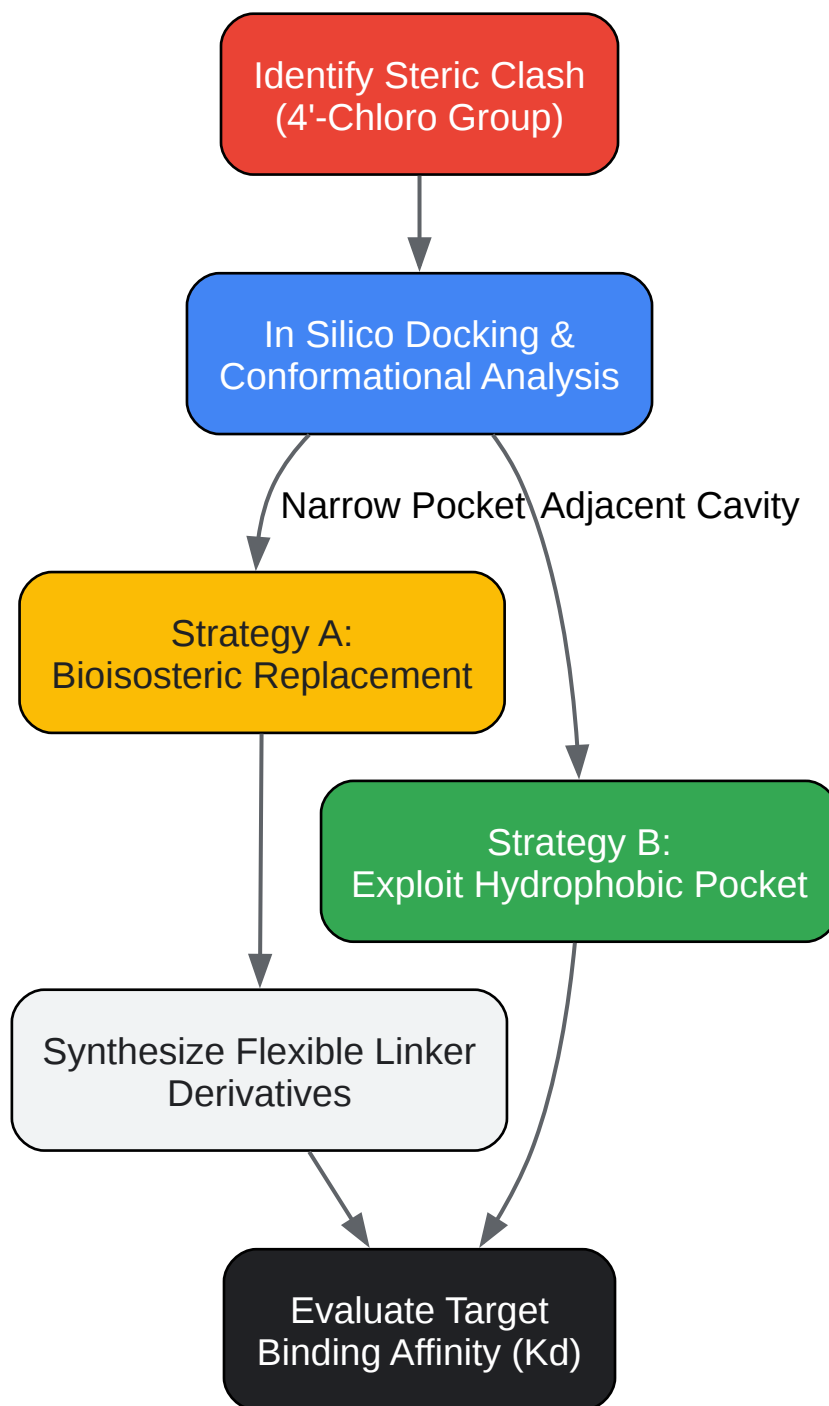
Identify Steric Clash
(4'-Chloro Group)

In Silico Docking &
Conformational Analysis

Narrow Pocket

Adjacent Cavity

Strategy A:
Bioisosteric Replacement

Strategy B:
Exploit Hydrophobic Pocket

Synthesize Flexible Linker
Derivatives

Evaluate Target
Binding Affinity (Kd)